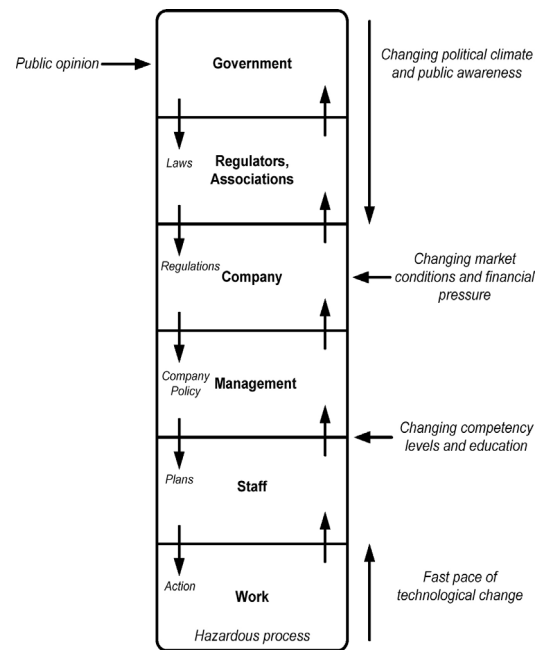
Public opinion

Government

Changing political climate and public awareness

Laws

Regulators, Associations

Regulations

Company

Changing market conditions and financial pressure

Company Policy

Management

Changing competency levels and education

Plans

Staff

Action

Work

Fast pace of technological change

Hazardous process